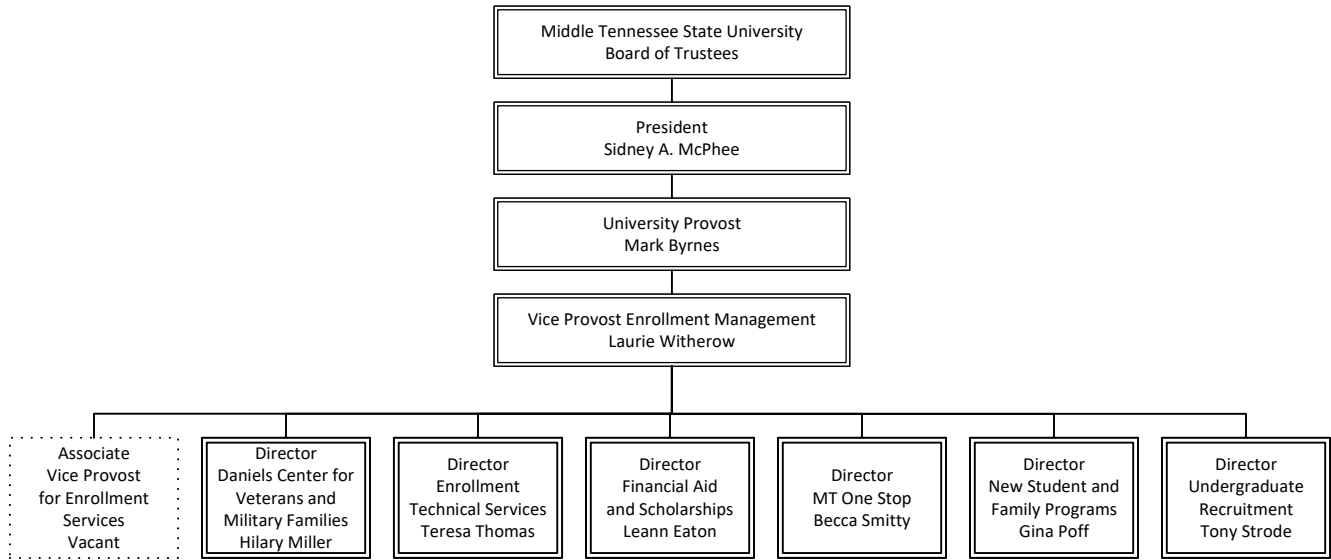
Middle Tennessee State University
Board of Trustees

President
Sidney A. McPhee

University Provost
Mark Byrnes

Vice Provost Enrollment Management
Laurie Witherow

Associate
Vice Provost
for Enrollment
Services
Vacant

Director
Daniels Center for
Veterans and
Military Families
Hilary Miller

Director
Enrollment
Technical Services
Teresa Thomas

Director
Financial Aid
and Scholarships
Leann Eaton

Director
MT One Stop
Becca Smitty

Director
New Student and
Family Programs
Gina Poff

Director
Undergraduate
Recruitment
Tony Strode